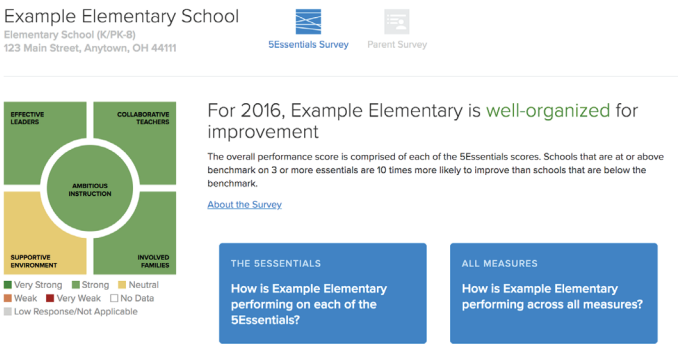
Example Elementary School

Elementary School (K/PK-8)
123 Main Street, Anytown, OH 44111

5Essentials Survey

Parent Survey

EFFECTIVE LEADERS

COLLABORATIVE TEACHERS

AMBITIOUS INSTRUCTION

SUPPORTIVE ENVIRONMENT

INVOLVED FAMILIES

Very Strong Strong Neutral
Weak Very Weak No Data
Low Response/Not Applicable

For 2016, Example Elementary is well-organized for improvement

The overall performance score is comprised of each of the 5Essentials scores. Schools that are at or above benchmark on 3 or more essentials are 10 times more likely to improve than schools that are below the benchmark.

About the Survey

THE 5ESSENTIALS

How is Example Elementary performing on each of the 5Essentials?

ALL MEASURES

How is Example Elementary performing across all measures?